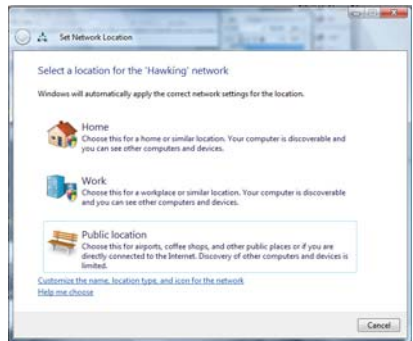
Set Network Location

Select a location for the 'Hawking' network

Windows will automatically apply the correct network settings for the location.

Home
Choose this for a home or similar location. Your computer is discoverable and you can see other computers and devices.

Work
Choose this for a workplace or similar location. Your computer is discoverable and you can see other computers and devices.

Public location
Choose this for airports, coffee shops, and other public places or if you are directly connected to the Internet. Discovery of other computers and devices is limited.

Customize the name, location type, and icon for the network
Help me choose

Cancel